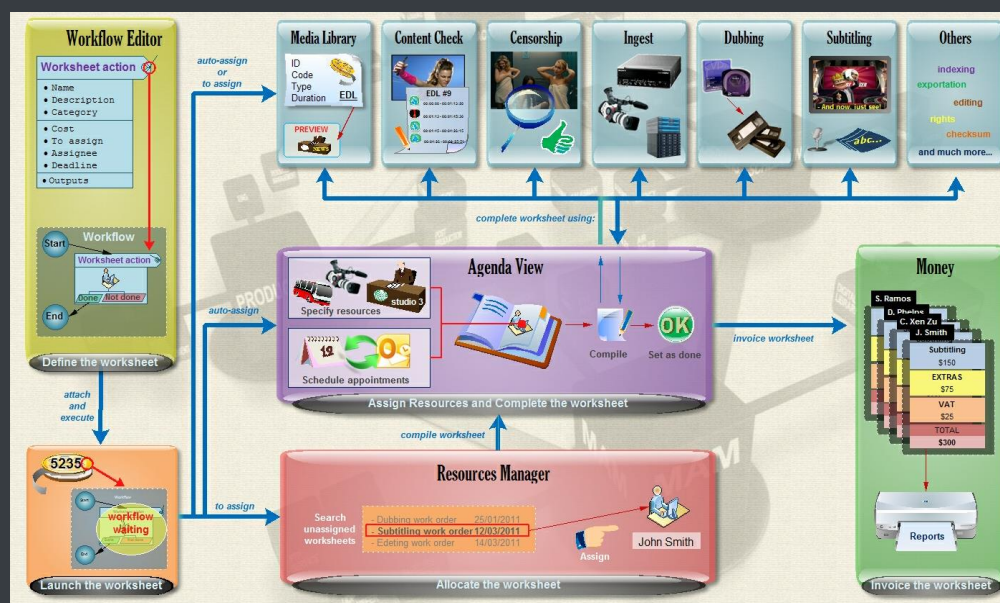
Workflow Editor

Worksheet action

• Name
• Description
• Category

• Cost
• To assign
• Assignee
• Deadline

• Outputs

Workflow

Start

Worksheet action

Done

Not done

End

Define the worksheet

auto-assign or to assign

Media Library

ID
Code
Type
Duration

EDL

PREVIEW

Content Check

EDL #9

Censorship

Ingest

Dubbing

Subtitling

- And now, just see!

abc...

Others

indexing
exportation
editing
rights
checksum
and much more...

complete worksheet using:

auto-assign

Agenda View

Specify resources

studio 3

12

Schedule appointments

Compile

OK

Set as done

Assign Resources and Complete the worksheet

invoice worksheet

Money

S. Ramos
D. Phelps
C. Xen Zu
J. Smith

Subtitling
$150
EXTRAS
$75
VAT
$25
TOTAL
$300

Reports

Invoice the worksheet

attach and execute

5235

workflow waiting

Launch the worksheet

to assign

compile worksheet

Resources Manager

Search unassigned worksheets

- Dubbing work order 25/01/2011
- Subtitling work order 12/03/2011
- Edeting work order 14/03/2011

Assign

John Smith

Allocate the worksheet